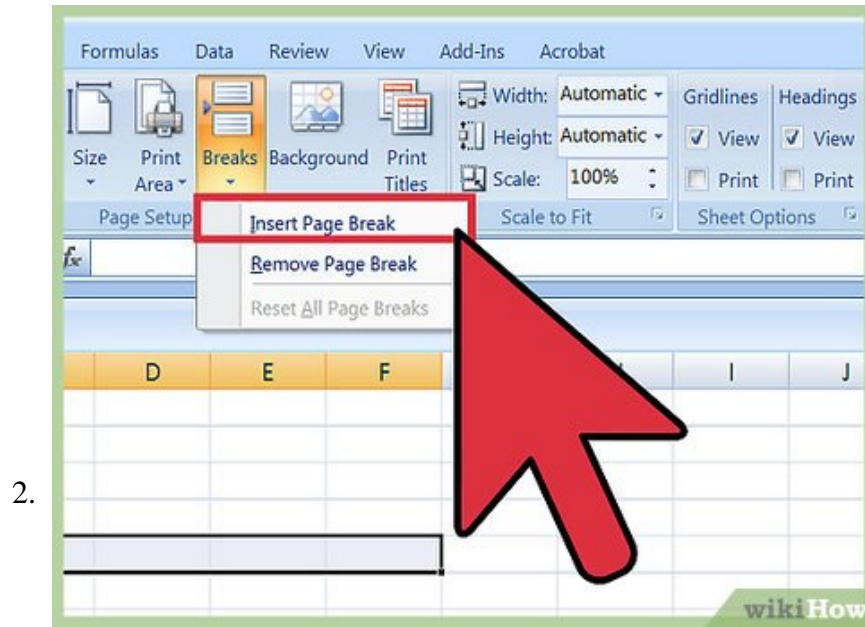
2.

Formulas Data Review View Add-Ins Acrobat

Size Print Area Breaks Background Print Titles

Width: Automatic
Height: Automatic
Scale: 100%

Gridlines View Print
Headings View Print

Page Setup
Scale to Fit
Sheet Options

Insert Page Break
Remove Page Break
Reset All Page Breaks

fx

D E F I J

wikiHow